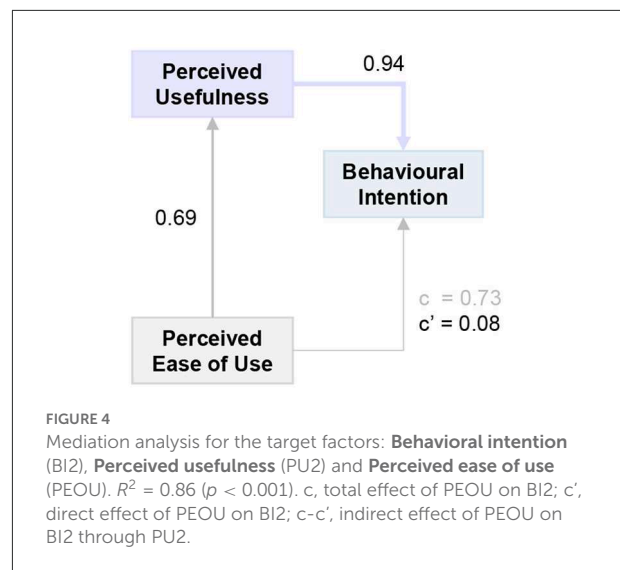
Perceived Usefulness

0.94

Behavioural Intention

0.69

c = 0.73
c' = 0.08

Perceived Ease of Use

FIGURE 4

Mediation analysis for the target factors: **Behavioral intention** (BI2), **Perceived usefulness** (PU2) and **Perceived ease of use** (PEOU). $R^2$ = 0.86 ($p$ < 0.001). c, total effect of PEOU on BI2; c', direct effect of PEOU on BI2; c-c', indirect effect of PEOU on BI2 through PU2.